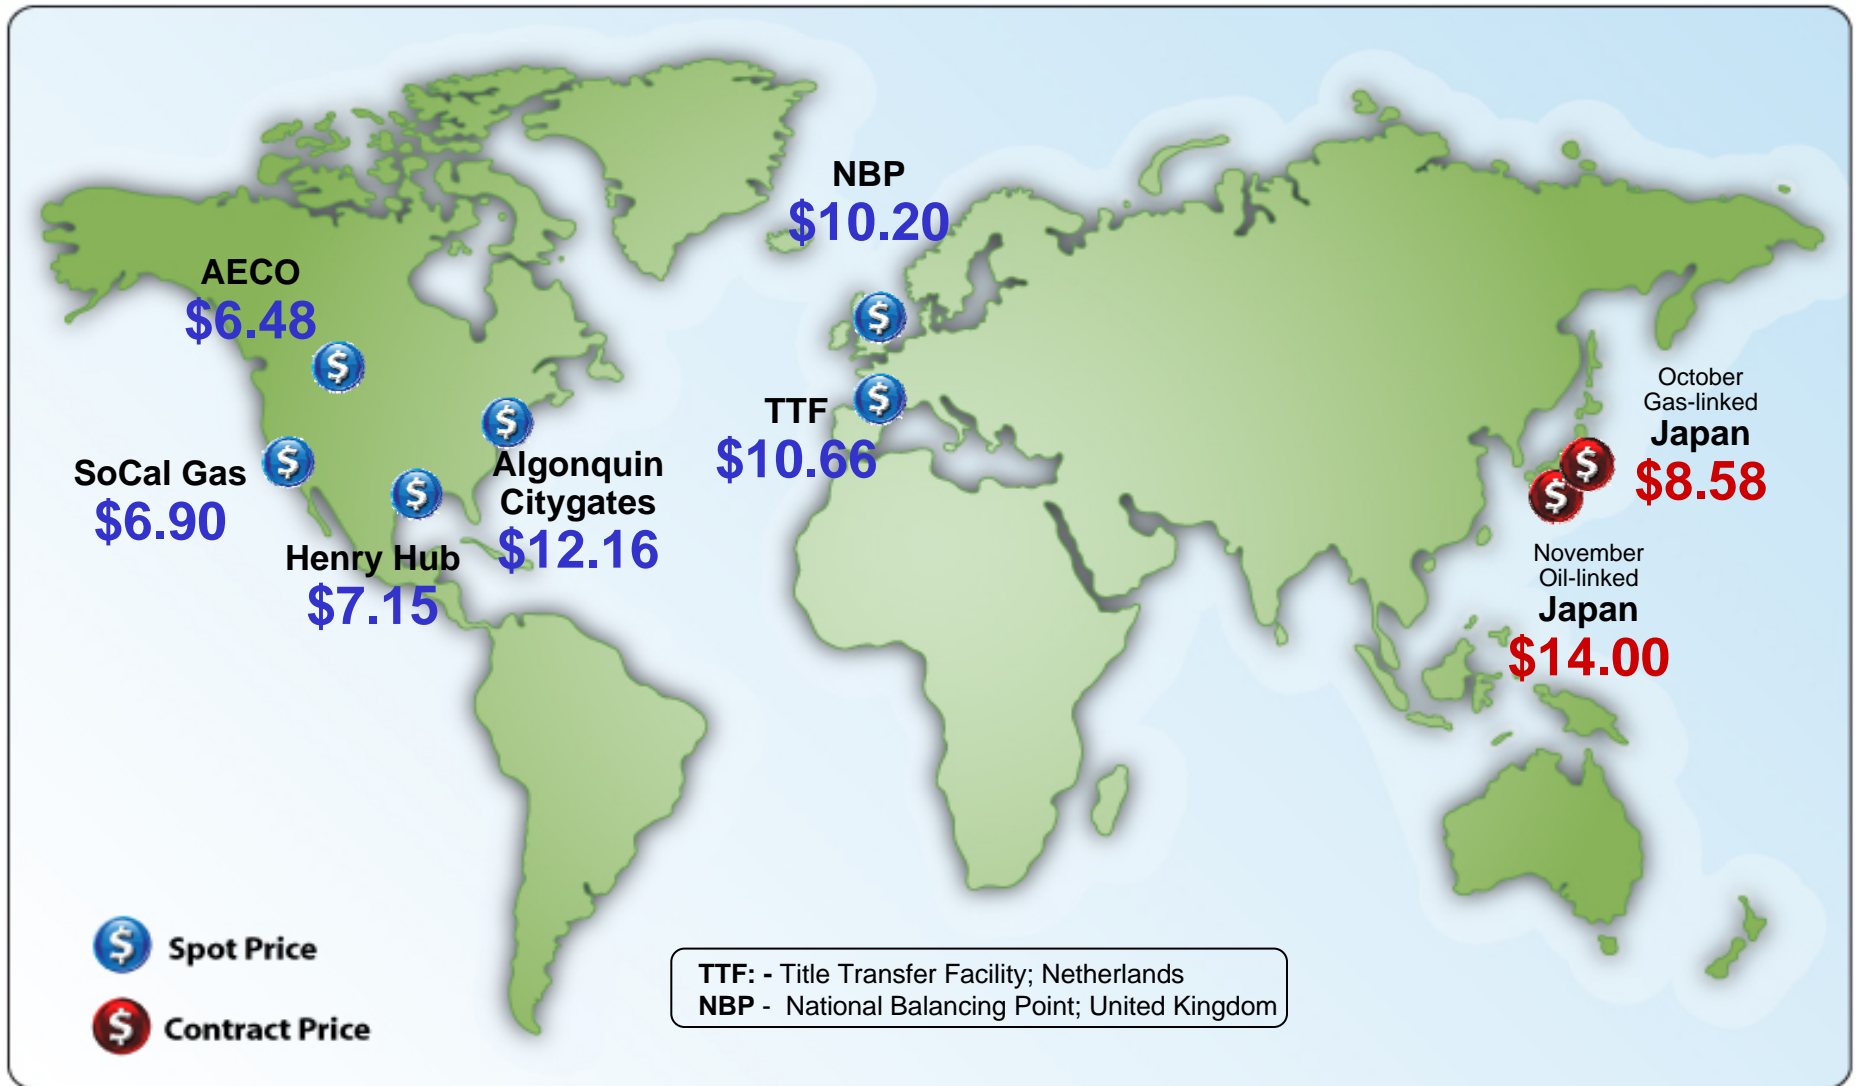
NBP
$10.20

AECO
$6.48

TTF
$10.66

October
Gas-linked
Japan
$8.58

SoCal Gas
$6.90

Algonquin
Citygates
$12.16

Henry Hub
$7.15

November
Oil-linked
Japan
$14.00

Spot Price

Contract Price

TTF: - Title Transfer Facility; Netherlands
NBP - National Balancing Point; United Kingdom